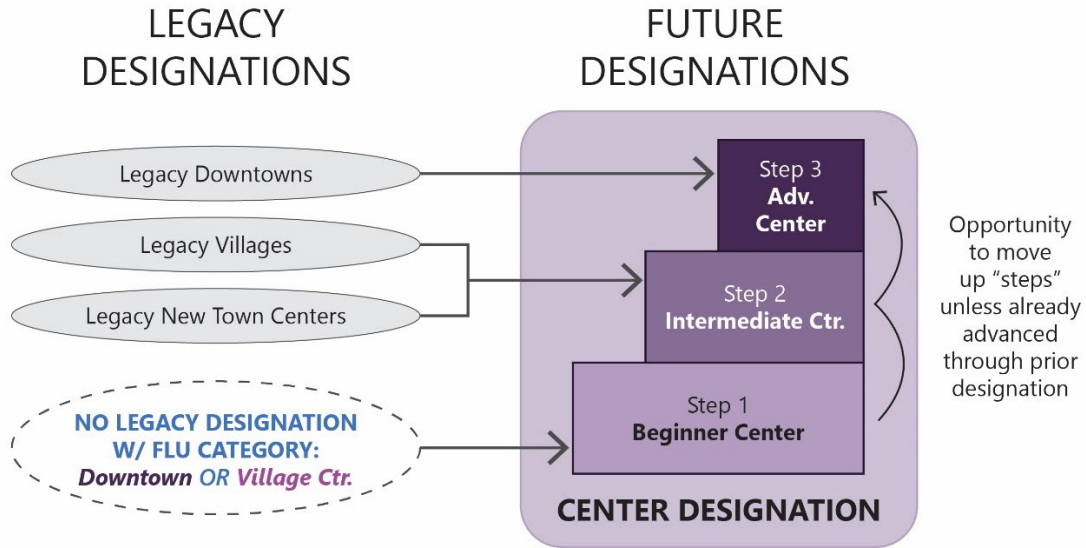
LEGACY DESIGNATIONS

FUTURE DESIGNATIONS

Legacy Downtowns

Legacy Villages

Legacy New Town Centers

NO LEGACY DESIGNATION W/ FLU CATEGORY: *Downtown* *OR* *Village Ctr.*

Step 3
**Adv. Center**

Step 2
**Intermediate Ctr.**

Step 1
**Beginner Center**

CENTER DESIGNATION

Opportunity to move up "steps" unless already advanced through prior designation